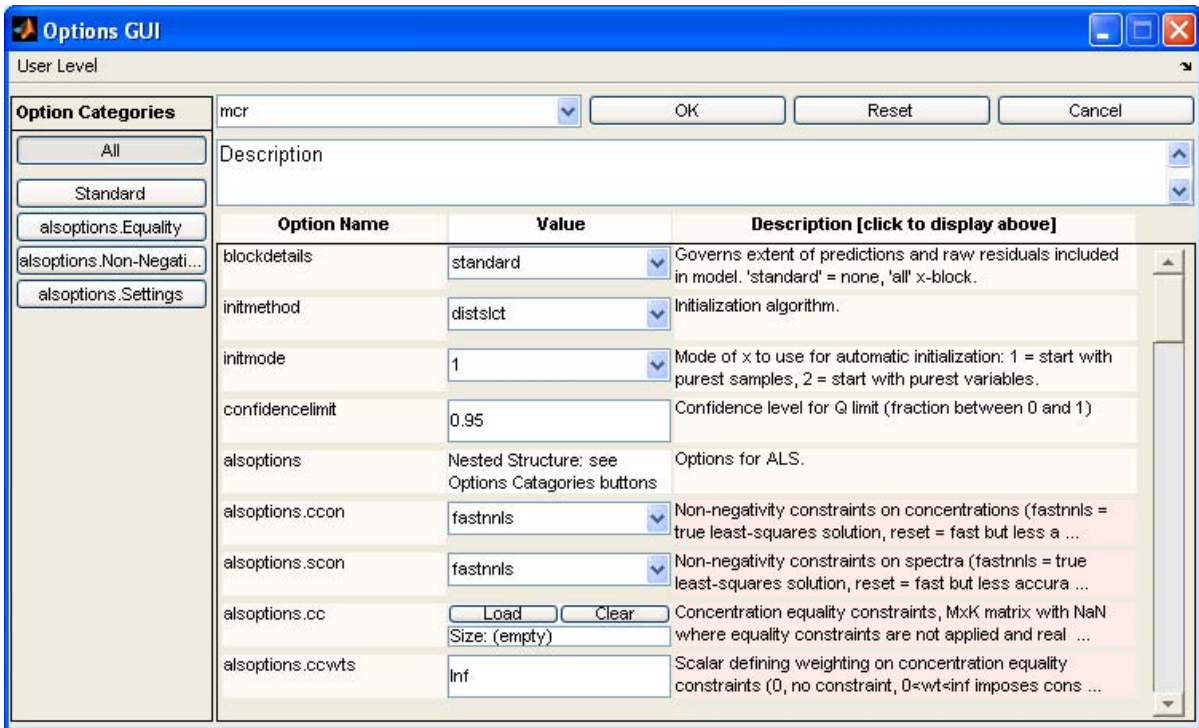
Options GUI

User Level

Option Categories

All

Standard

alsoptions.Equality

alsoptions.Non-Negati...

alsoptions.Settings

mcr

OK

Reset

Cancel

Description

| Option Name | Value | Description [click to display above] |
|---|---|---|
| blockdetails | standard | Governs extent of predictions and raw residuals included in model. 'standard' = none, 'all' x-block. |
| initmethod | distslct | Initialization algorithm. |
| initmode | 1 | Mode of x to use for automatic initialization: 1 = start with purest samples, 2 = start with purest variables. |
| confidencelimit | 0.95 | Confidence level for Q limit (fraction between 0 and 1) |
| alsoptions | Nested Structure: see Options Catagories buttons | Options for ALS. |
| alsoptions.ccon | fastnnls | Non-negativity constraints on concentrations (fastnnls = true least-squares solution, reset = fast but less a ... |
| alsoptions.scon | fastnnls | Non-negativity constraints on spectra (fastnnls = true least-squares solution, reset = fast but less accura ... |
| alsoptions.cc | Load Clear Size: (empty) | Concentration equality constraints, MxK matrix with NaN where equality constraints are not applied and real ... |
| alsoptions.ccwts | Inf | Scalar defining weighting on concentration equality constraints (0, no constraint, 0<wt<inf imposes cons ... |